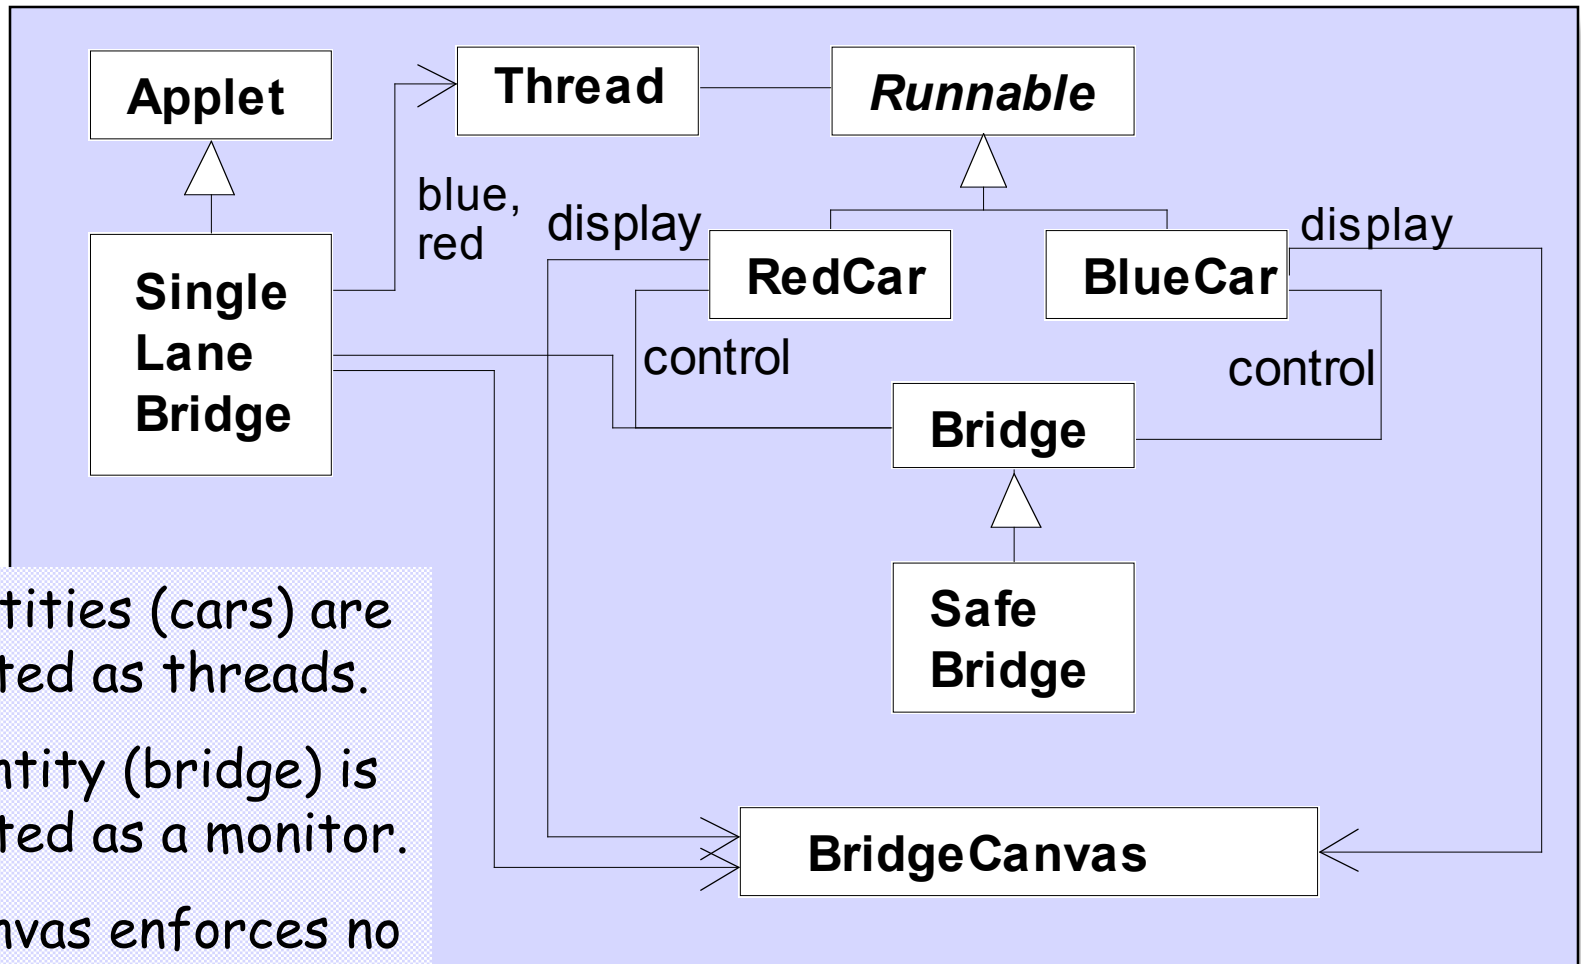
Applet

Thread

Runnable

blue, red

display

display

Single Lane Bridge

RedCar

BlueCar

control

control

Bridge

Safe Bridge

BridgeCanvas

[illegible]tities (cars) are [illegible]ted as threads.

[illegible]ntity (bridge) is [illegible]ted as a monitor.

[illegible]nvas enforces no